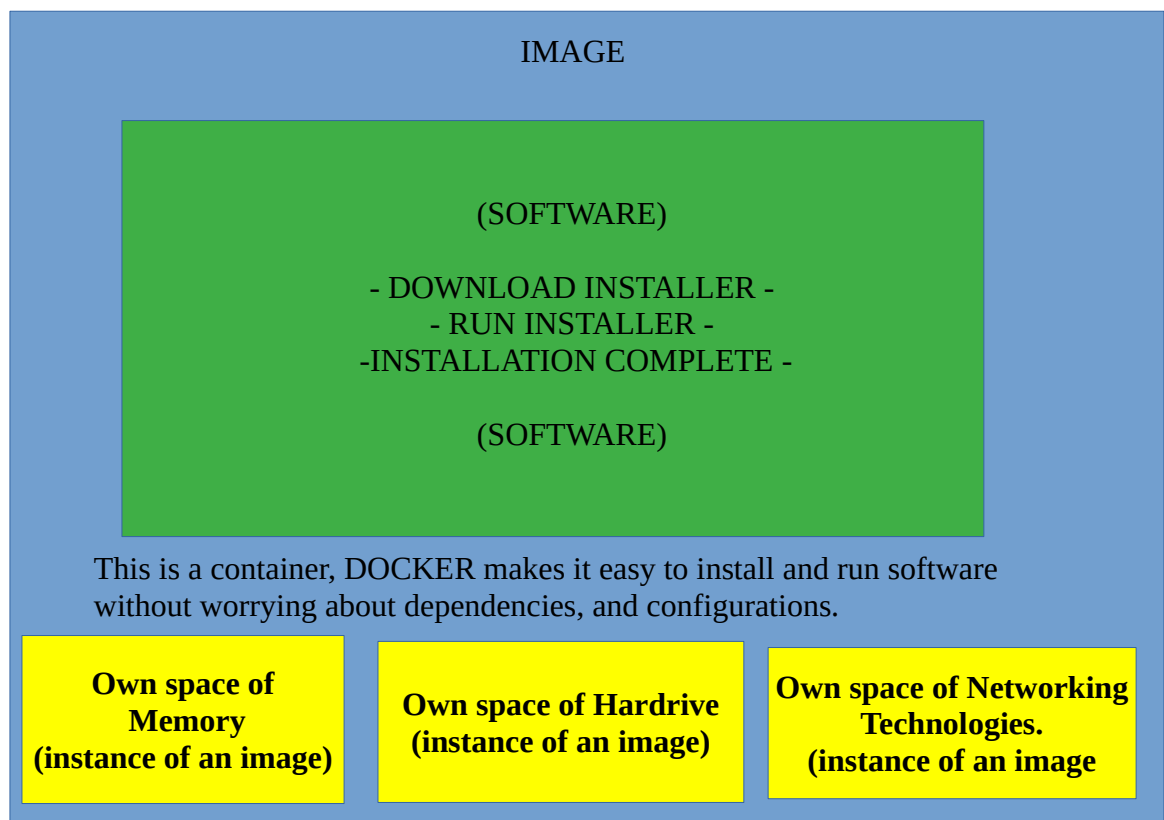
IMAGE

(SOFTWARE)

- DOWNLOAD INSTALLER -
- RUN INSTALLER -
-INSTALLATION COMPLETE -

(SOFTWARE)

This is a container, DOCKER makes it easy to install and run software without worrying about dependencies, and configurations.

Own space of Memory (instance of an image)

Own space of Hardrive (instance of an image)

Own space of Networking Technologies. (instance of an image